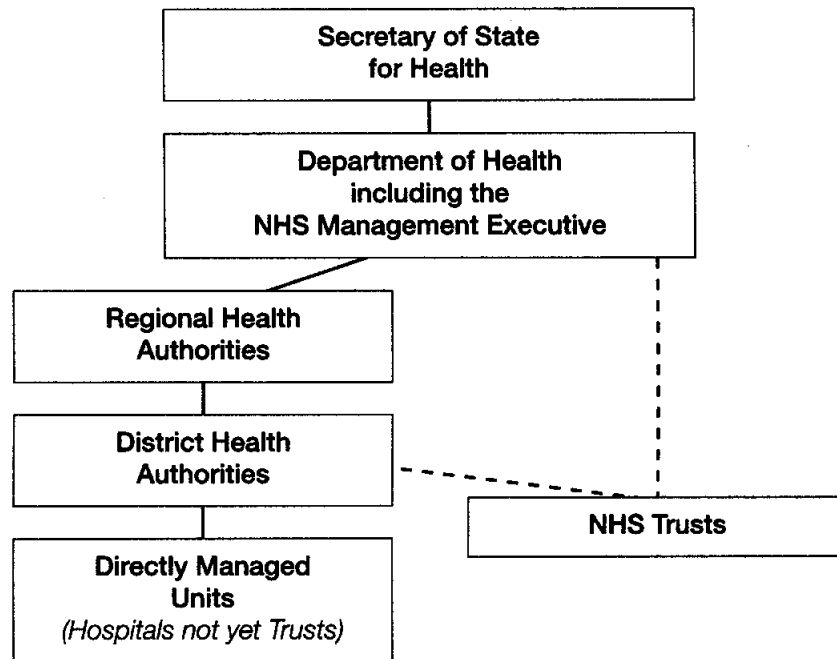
Secretary of State for Health

Department of Health including the NHS Management Executive

Regional Health Authorities

District Health Authorities

NHS Trusts

Directly Managed Units
(Hospitals not yet Trusts)